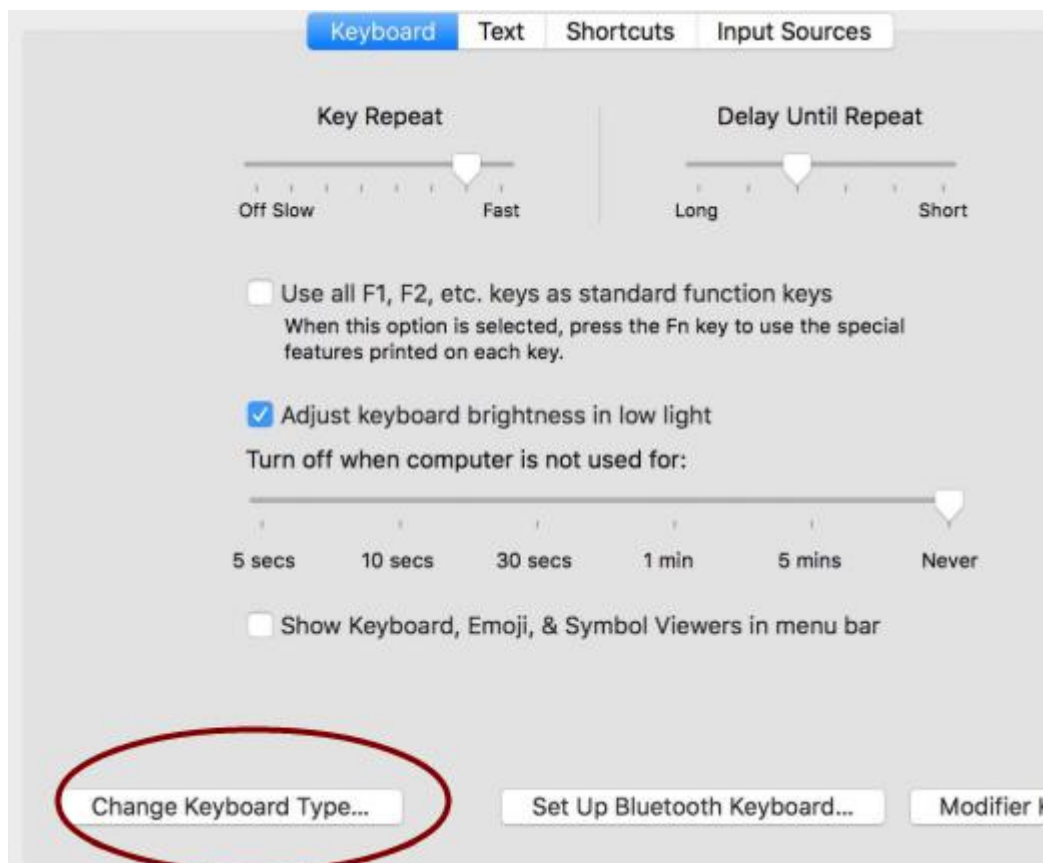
Keyboard Text Shortcuts Input Sources

Key Repeat

Off Slow Fast

Delay Until Repeat

Long Short

Use all F1, F2, etc. keys as standard function keys
When this option is selected, press the Fn key to use the special features printed on each key.

Adjust keyboard brightness in low light

Turn off when computer is not used for:

5 secs 10 secs 30 secs 1 min 5 mins Never

Show Keyboard, Emoji, & Symbol Viewers in menu bar

Change Keyboard Type...

Set Up Bluetooth Keyboard...

Modifier K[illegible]